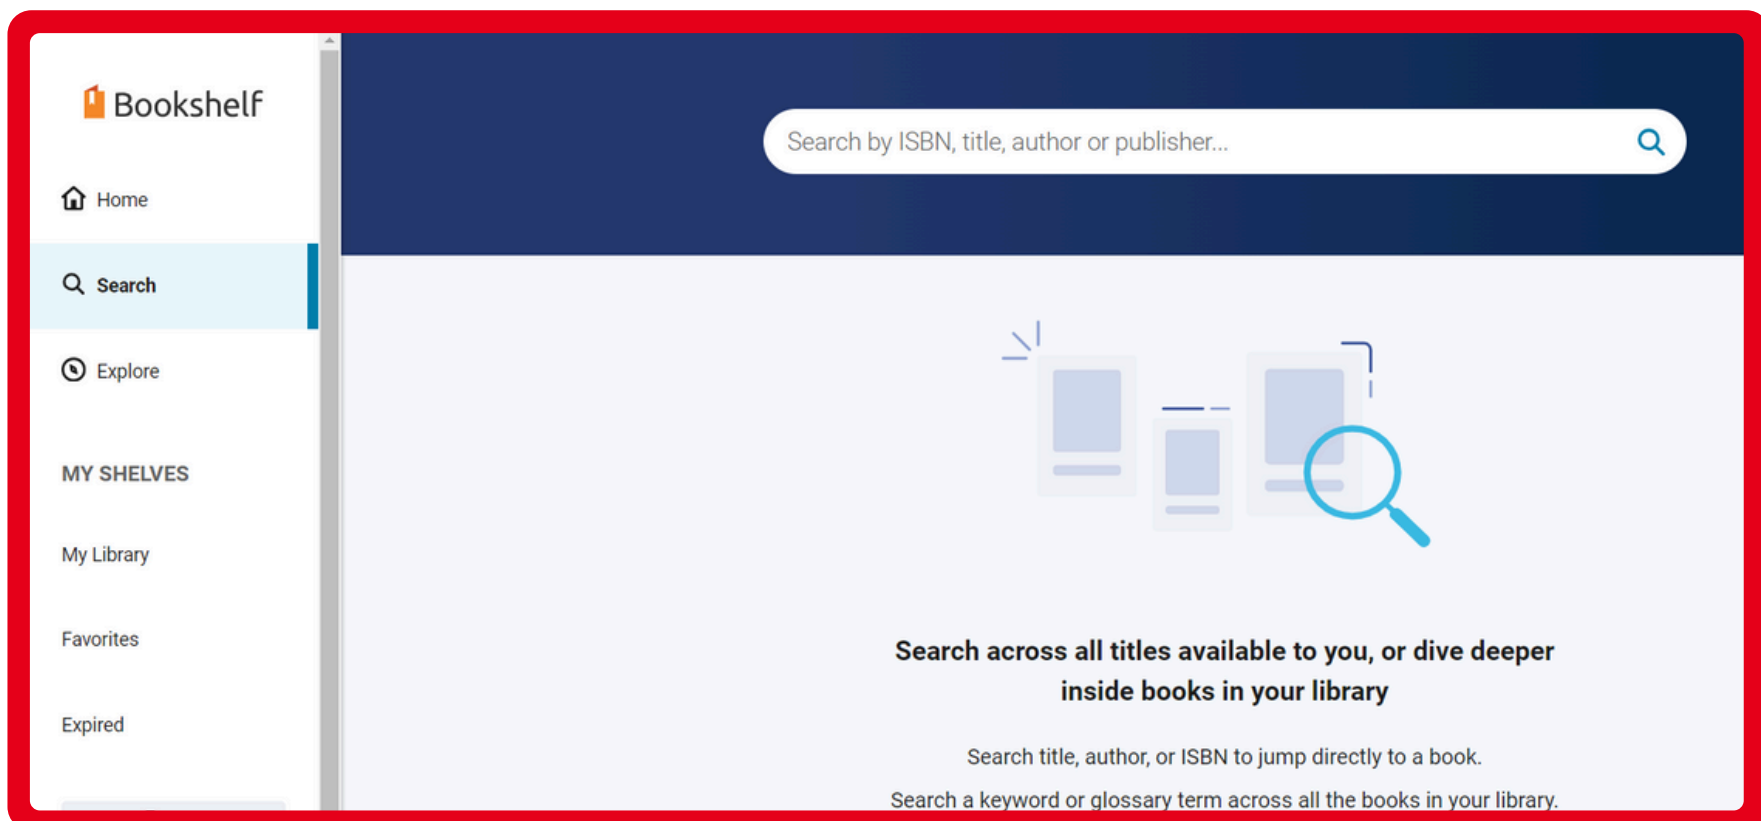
Bookshelf

Home

Search

Explore

MY SHELVES

My Library

Favorites

Expired

Search by ISBN, title, author or publisher...

Search across all titles available to you, or dive deeper inside books in your library

Search title, author, or ISBN to jump directly to a book.

Search a keyword or glossary term across all the books in your library.